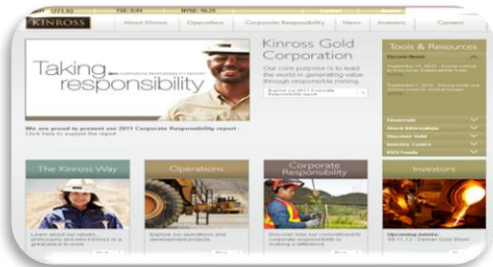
KINROSS

About Kinross Operations Corporate Responsibility News Investors Careers

Taking responsibility

Kinross Gold Corporation

Our core purpose is to lead the world in generating value through responsible mining.

Explore our 2011 Corporate Responsibility report

Tools & Resources

We are proud to present our 2011 Corporate Responsibility report - Click here to explore the report

Financials

Stock Information

The Kinross Way

Operations

Corporate Responsibility

Investors

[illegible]